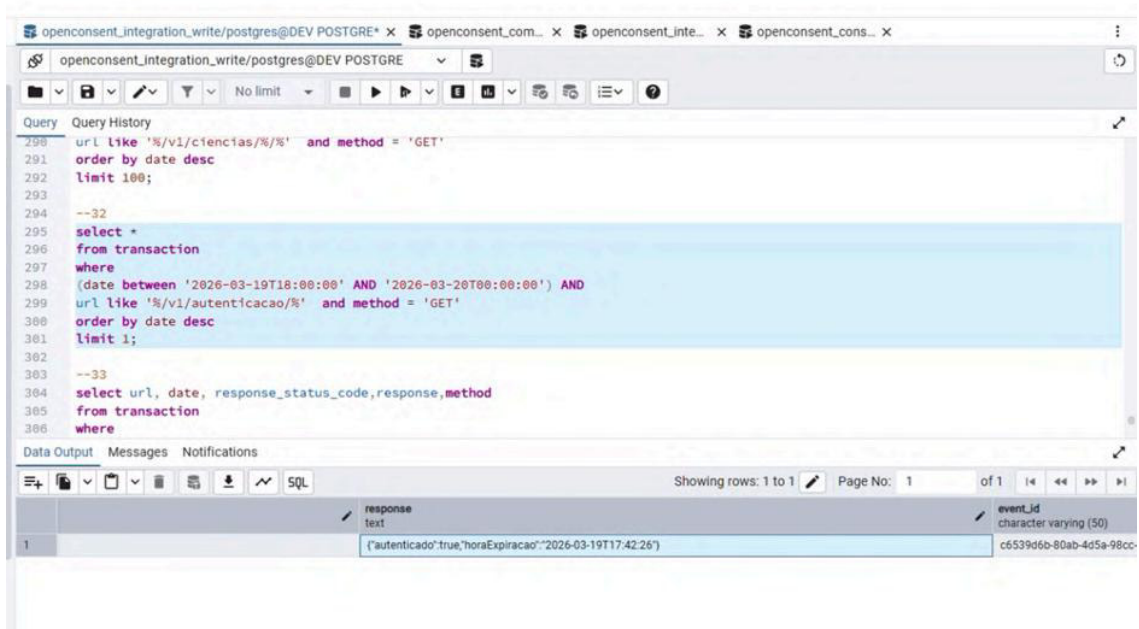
openconsent_integration_write/postgres@DEV POSTGRE* × openconsent_com... × openconsent_inte... × openconsent_cons... ×

openconsent_integration_write/postgres@DEV POSTGRE

No limit

Query Query History

290 url like '%/v1/ciencias/%/%' and method = 'GET'
291 order by date desc
292 limit 100;
293
294 --32
295 select *
296 from transaction
297 where
298 (date between '2026-03-19T18:00:00' AND '2026-03-20T00:00:00') AND
299 url like '%/v1/autenticacao/%' and method = 'GET'
300 order by date desc
301 limit 1;
302
303 --33
304 select url, date, response_status_code,response,method
305 from transaction
306 where

Data Output Messages Notifications

SQL

Showing rows: 1 to 1 Page No: 1 of 1

| | response text | event_id character varying (50) |
|---|---|---|
| 1 | {"autenticado":true,"horaExpiracao":"2026-03-19T17:42:26"} | c6539d6b-80ab-4d5a-98cc- |